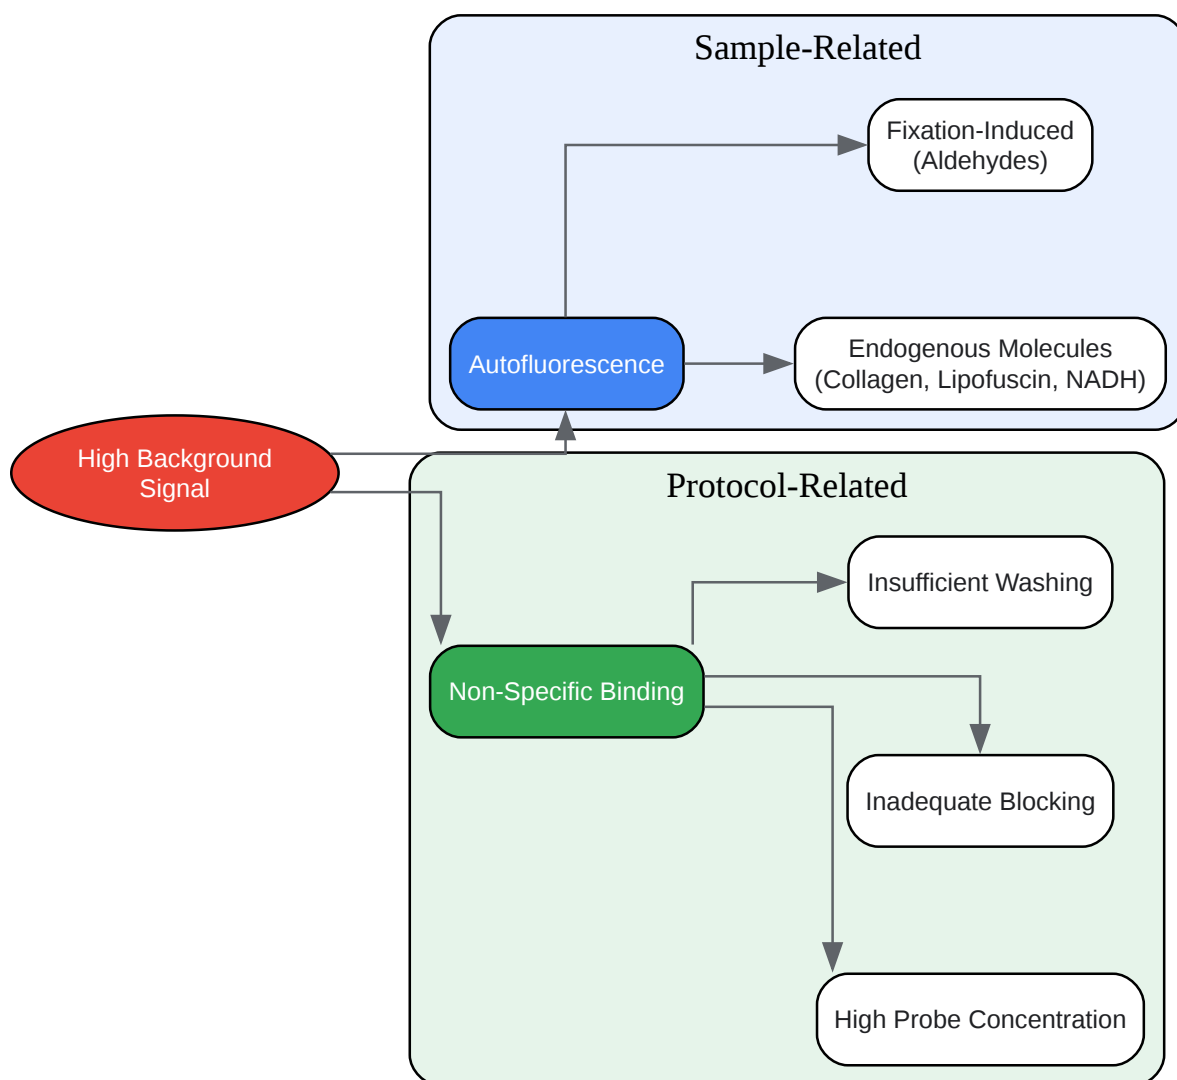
Sample-Related

Fixation-Induced (Aldehydes)

Autofluorescence

Endogenous Molecules (Collagen, Lipofuscin, NADH)

High Background Signal

Protocol-Related

Insufficient Washing

Non-Specific Binding

Inadequate Blocking

High Probe Concentration